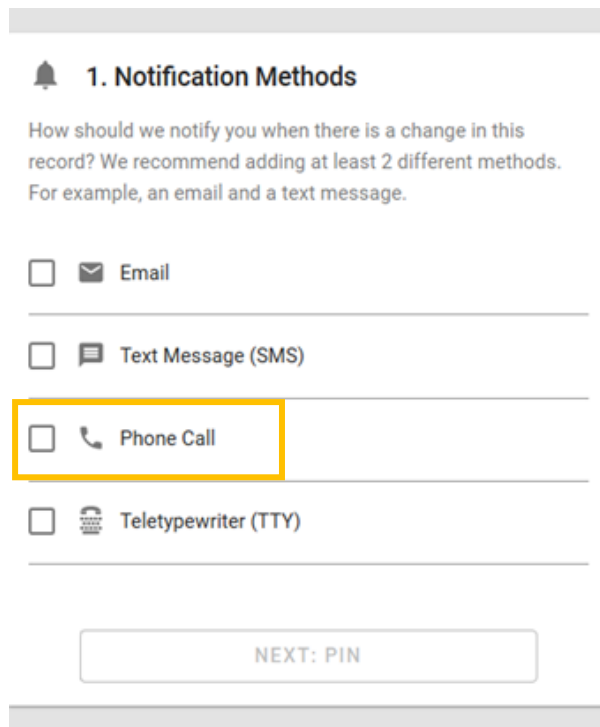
1. Notification Methods

How should we notify you when there is a change in this record? We recommend adding at least 2 different methods. For example, an email and a text message.

Email

Text Message (SMS)

Phone Call

Teletypewriter (TTY)

NEXT: PIN